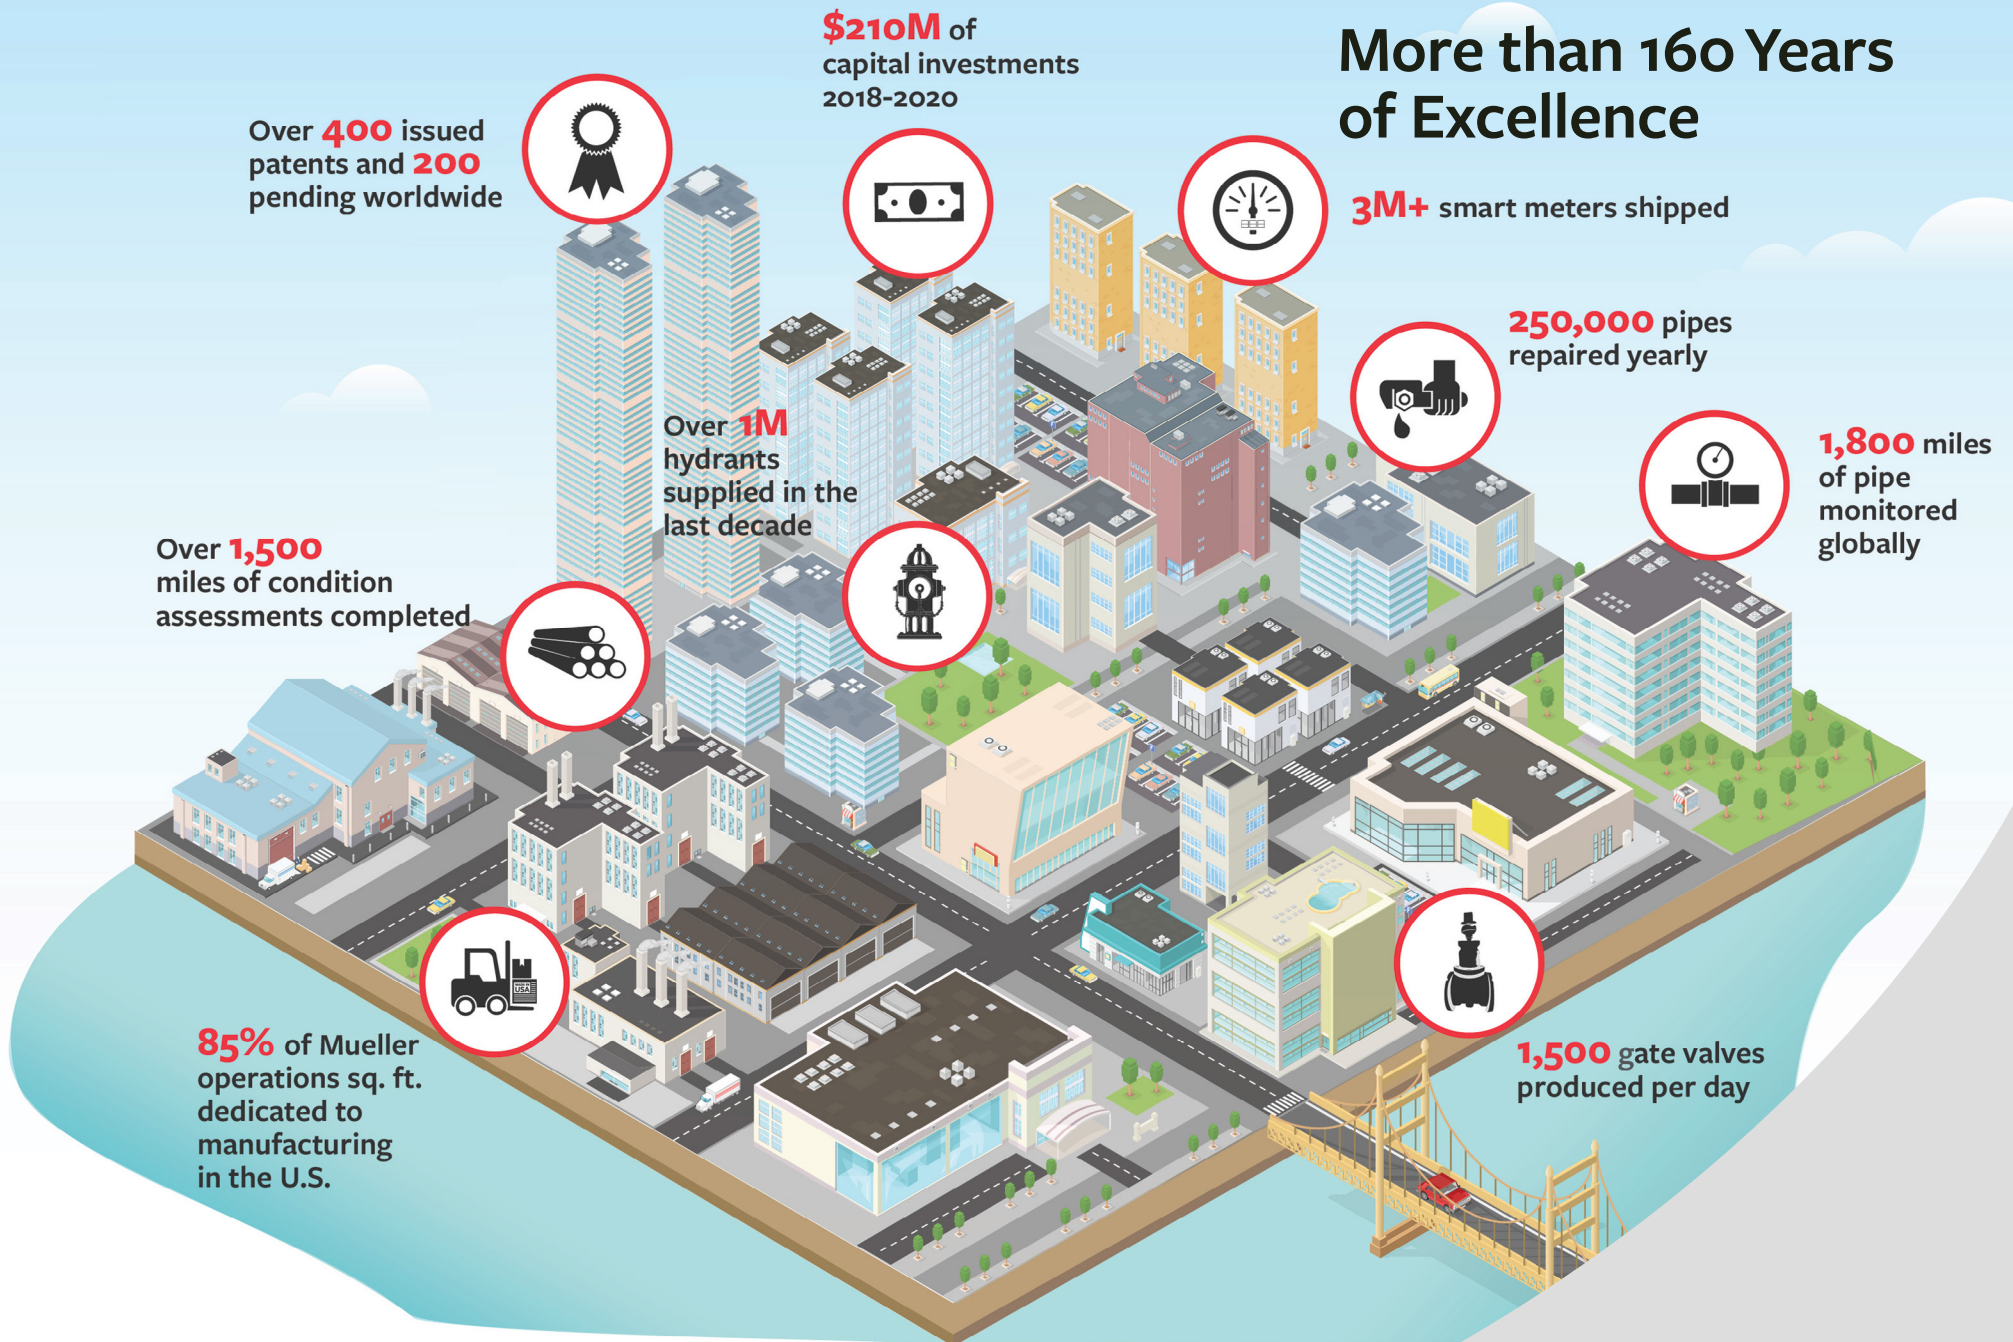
More than 160 Years of Excellence

$210M of capital investments 2018-2020

Over 400 issued patents and 200 pending worldwide

3M+ smart meters shipped

250,000 pipes repaired yearly

Over 1M hydrants supplied in the last decade

1,800 miles of pipe monitored globally

Over 1,500 miles of condition assessments completed

USA

85% of Mueller operations sq. ft. dedicated to manufacturing in the U.S.

1,500 gate valves produced per day